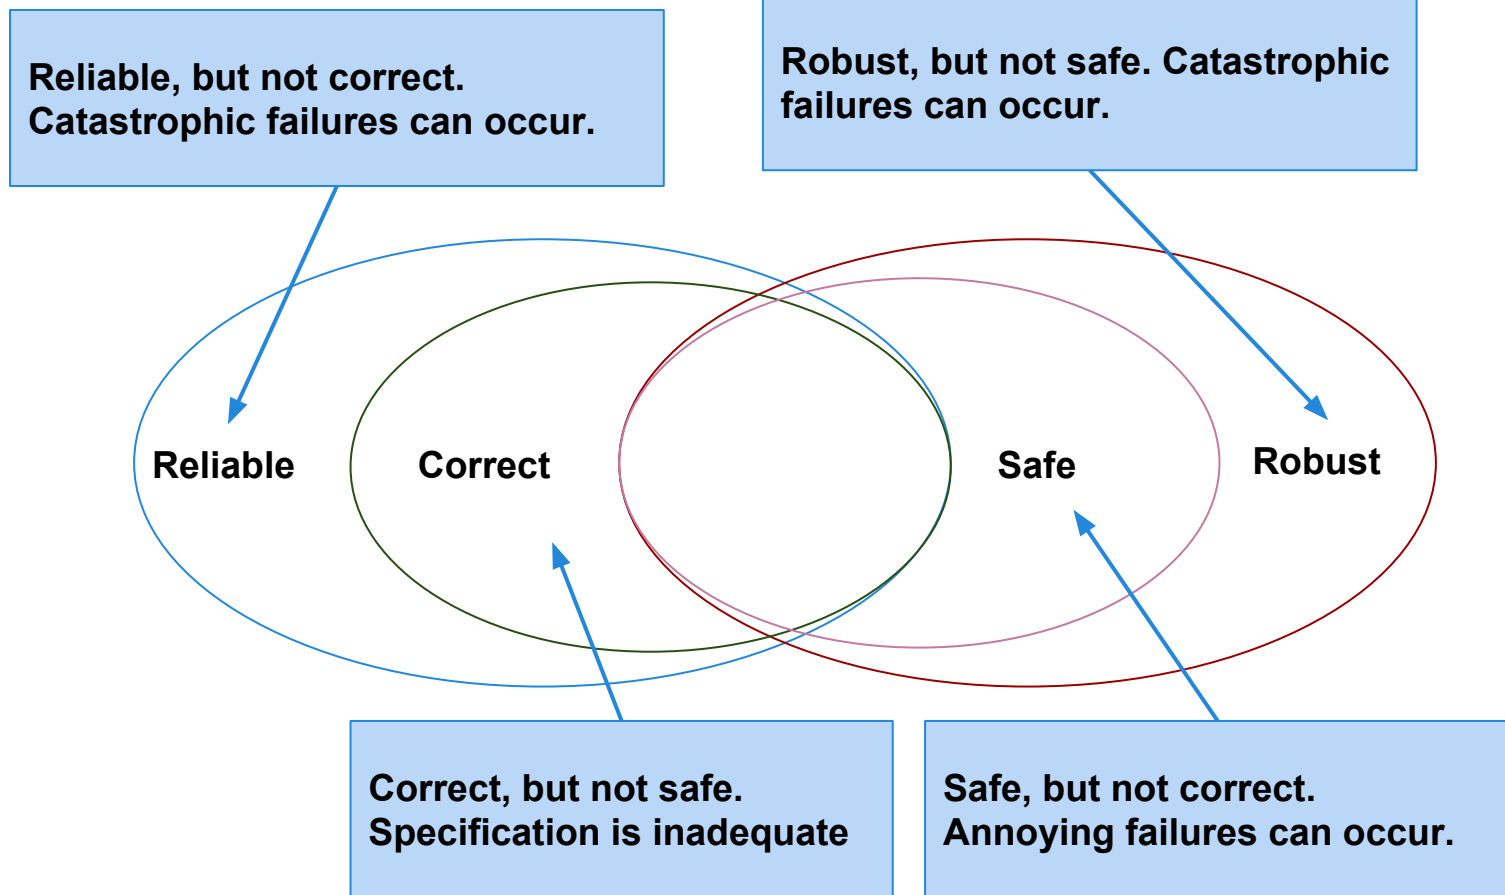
Reliable, but not correct.
Catastrophic failures can occur.

Robust, but not safe. Catastrophic failures can occur.

Reliable

Correct

Safe

Robust

Correct, but not safe.
Specification is inadequate

Safe, but not correct.
Annoying failures can occur.